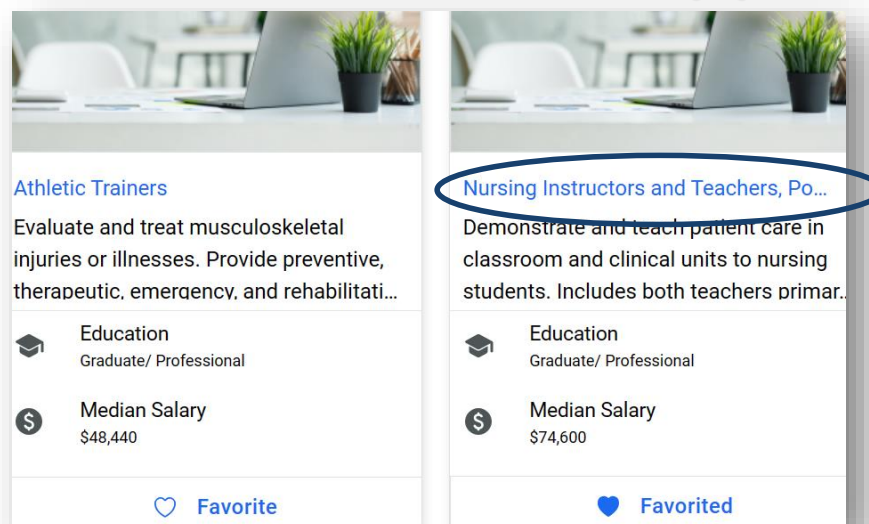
Athletic Trainers

Evaluate and treat musculoskeletal injuries or illnesses. Provide preventive, therapeutic, emergency, and rehabilitati...

Education
Graduate/ Professional

Median Salary
$48,440

Favorite

Nursing Instructors and Teachers, Po...

Demonstrate and teach patient care in classroom and clinical units to nursing students. Includes both teachers primar...

Education
Graduate/ Professional

Median Salary
$74,600

Favorited